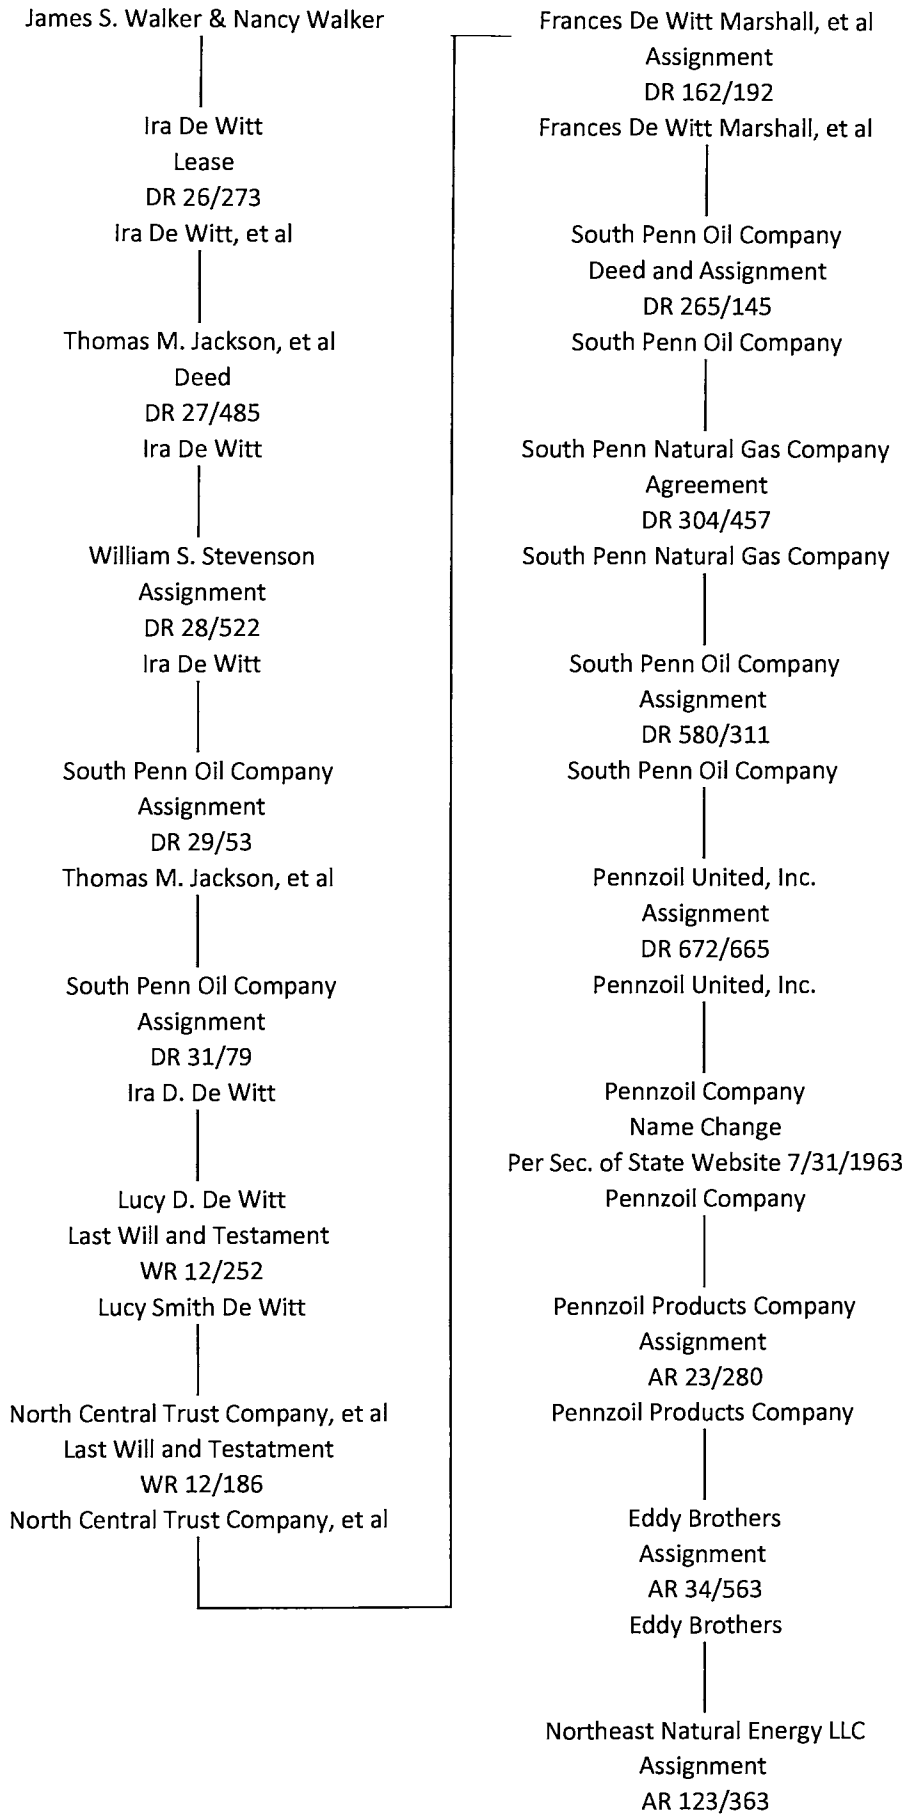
James S. Walker & Nancy Walker

Ira De Witt
Lease
DR 26/273
Ira De Witt, et al

Thomas M. Jackson, et al
Deed
DR 27/485
Ira De Witt

William S. Stevenson
Assignment
DR 28/522
Ira De Witt

South Penn Oil Company
Assignment
DR 29/53
Thomas M. Jackson, et al

South Penn Oil Company
Assignment
DR 31/79
Ira D. De Witt

Lucy D. De Witt
Last Will and Testament
WR 12/252
Lucy Smith De Witt

North Central Trust Company, et al
Last Will and Testatment
WR 12/186
North Central Trust Company, et al

Frances De Witt Marshall, et al
Assignment
DR 162/192
Frances De Witt Marshall, et al

South Penn Oil Company
Deed and Assignment
DR 265/145
South Penn Oil Company

South Penn Natural Gas Company
Agreement
DR 304/457
South Penn Natural Gas Company

South Penn Oil Company
Assignment
DR 580/311
South Penn Oil Company

Pennzoil United, Inc.
Assignment
DR 672/665
Pennzoil United, Inc.

Pennzoil Company
Name Change
Per Sec. of State Website 7/31/1963
Pennzoil Company

Pennzoil Products Company
Assignment
AR 23/280
Pennzoil Products Company

Eddy Brothers
Assignment
AR 34/563
Eddy Brothers

Northeast Natural Energy LLC
Assignment
AR 123/363